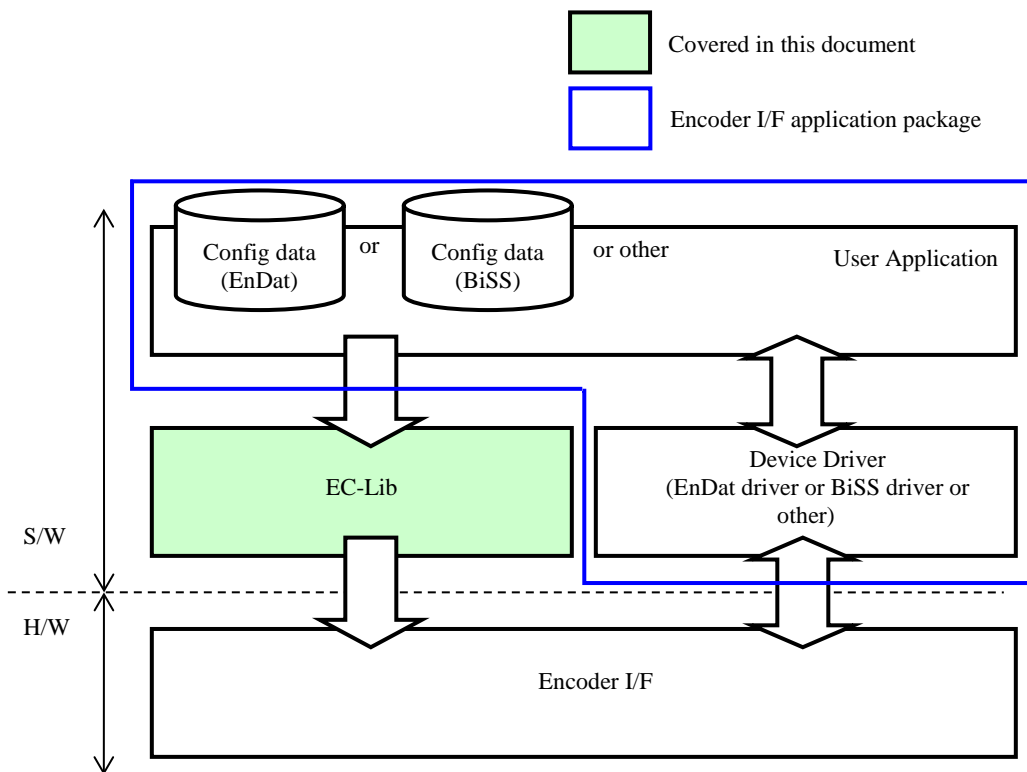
Covered in this document

Encoder I/F application package

Config data (EnDat)

or

Config data (BiSS)

or other

User Application

EC-Lib

Device Driver (EnDat driver or BiSS driver or other)

S/W

H/W

Encoder I/F